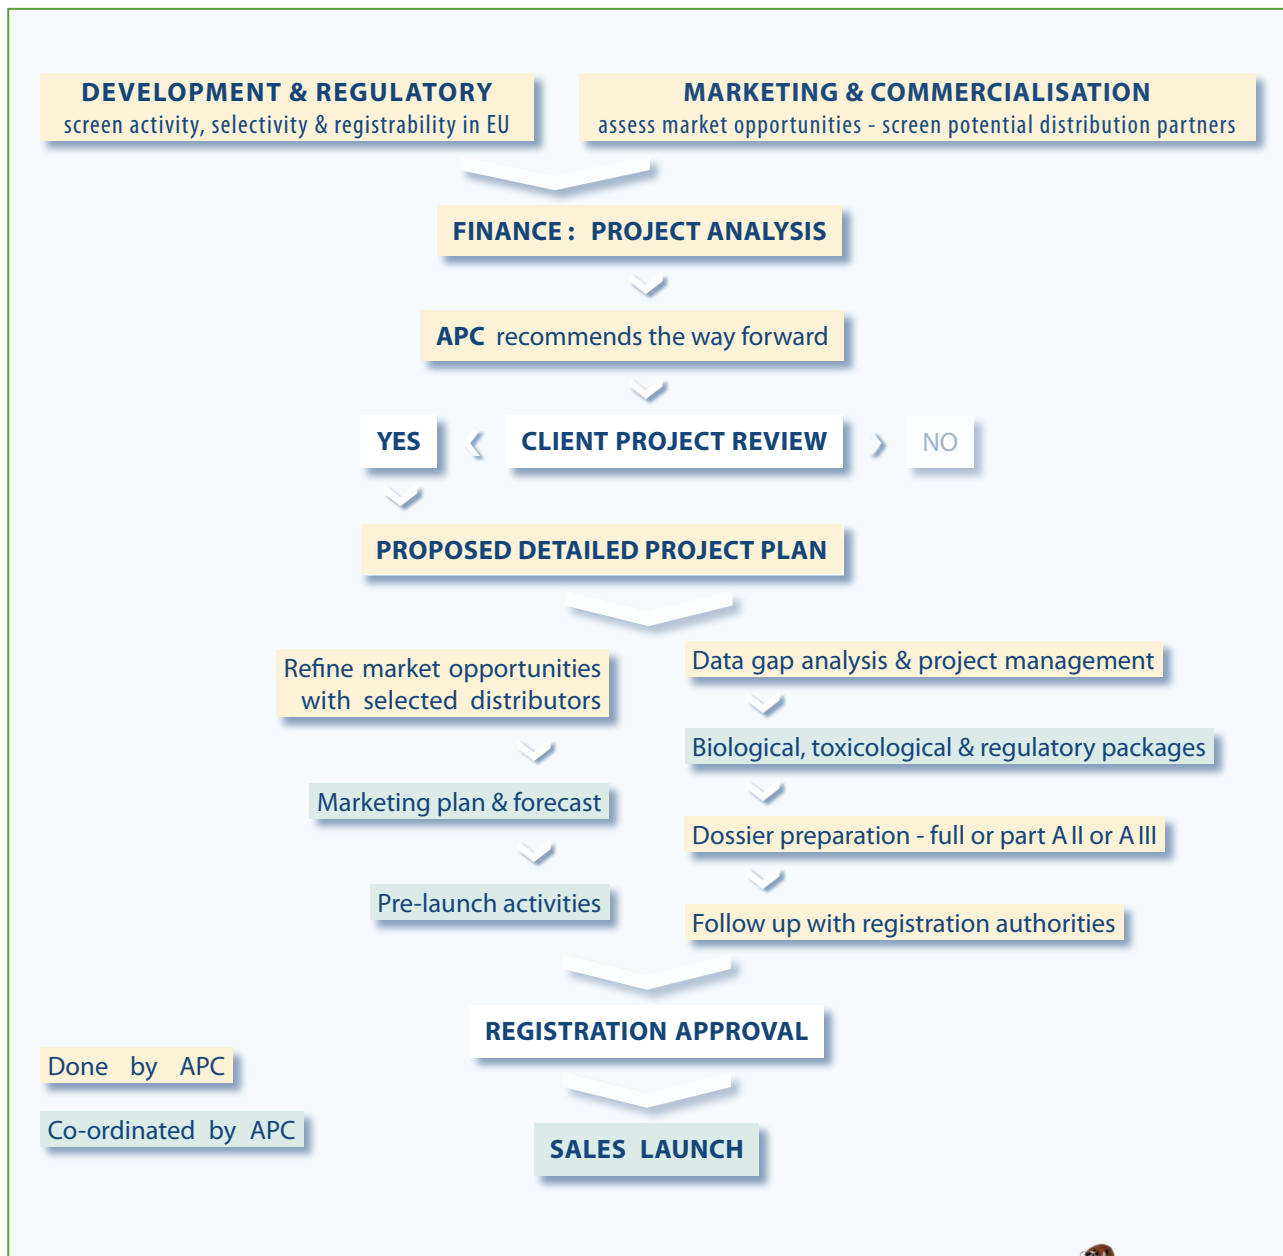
DEVELOPMENT & REGULATORY
screen activity, selectivity & registrability in EU

MARKETING & COMMERCIALISATION
assess market opportunities - screen potential distribution partners

FINANCE : PROJECT ANALYSIS

APC recommends the way forward

YES

CLIENT PROJECT REVIEW

NO

PROPOSED DETAILED PROJECT PLAN

Refine market opportunities with selected distributors

Marketing plan & forecast

Pre-launch activities

Data gap analysis & project management

Biological, toxicological & regulatory packages

Dossier preparation - full or part A II or A III

Follow up with registration authorities

REGISTRATION APPROVAL

SALES LAUNCH

Done by APC

Co-ordinated by APC